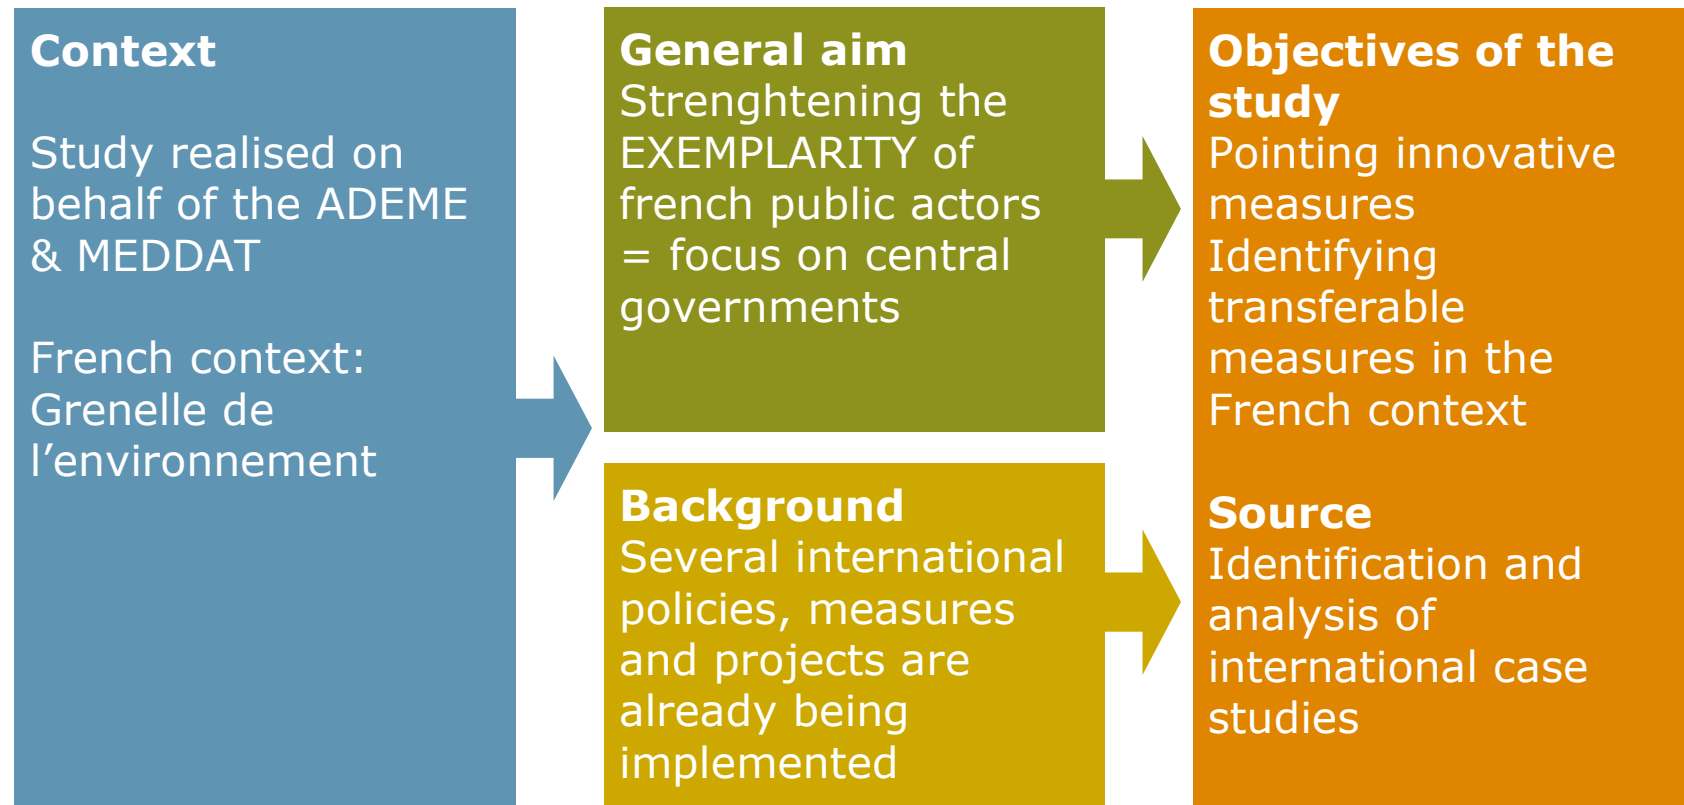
**Context**

Study realised on behalf of the ADEME & MEDDAT

French context: Grenelle de l'environnement

**General aim**
Strenghtening the EXEMPLARITY of french public actors = focus on central governments

**Background**
Several international policies, measures and projects are already being implemented

**Objectives of the study**
Pointing innovative measures
Identifying transferable measures in the French context

**Source**
Identification and analysis of international case studies